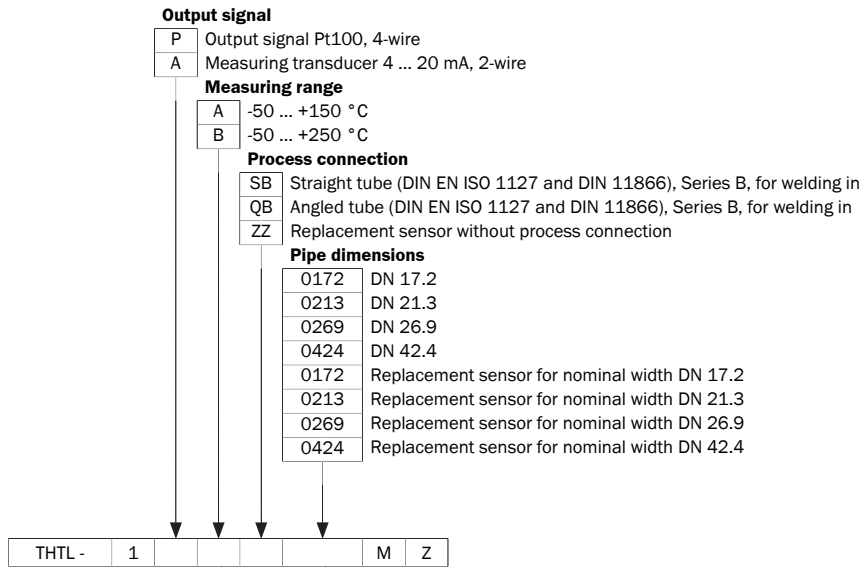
**Output signal**

| P | Output signal Pt100, 4-wire |
|---|---|
| A | Measuring transducer 4 ... 20 mA, 2-wire |

**Measuring range**

| A | -50 ... +150 °C |
|---|---|
| B | -50 ... +250 °C |

**Process connection**

| SB | Straight tube (DIN EN ISO 1127 and DIN 11866), Series B, for welding in |
|---|---|
| QB | Angled tube (DIN EN ISO 1127 and DIN 11866), Series B, for welding in |
| ZZ | Replacement sensor without process connection |

**Pipe dimensions**

| 0172 | DN 17.2 |
|---|---|
| 0213 | DN 21.3 |
| 0269 | DN 26.9 |
| 0424 | DN 42.4 |
| 0172 | Replacement sensor for nominal width DN 17.2 |
| 0213 | Replacement sensor for nominal width DN 21.3 |
| 0269 | Replacement sensor for nominal width DN 26.9 |
| 0424 | Replacement sensor for nominal width DN 42.4 |

| THTL - | 1 | | | | | M | Z |
|---|---|---|---|---|---|---|---|